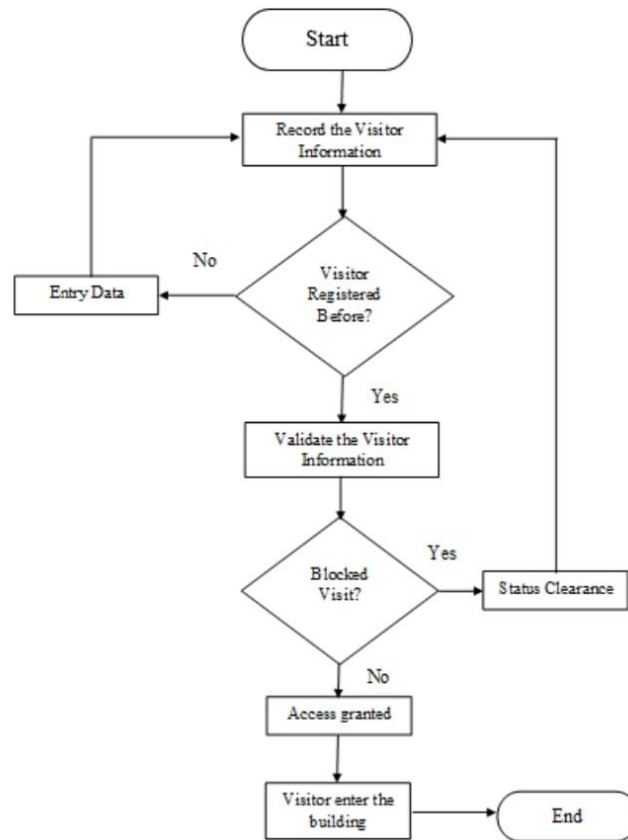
Start

Record the Visitor Information

No

Entry Data

Visitor Registered Before?

Yes

Validate the Visitor Information

Yes

Blocked Visit?

Status Clearance

No

Access granted

Visitor enter the building

End